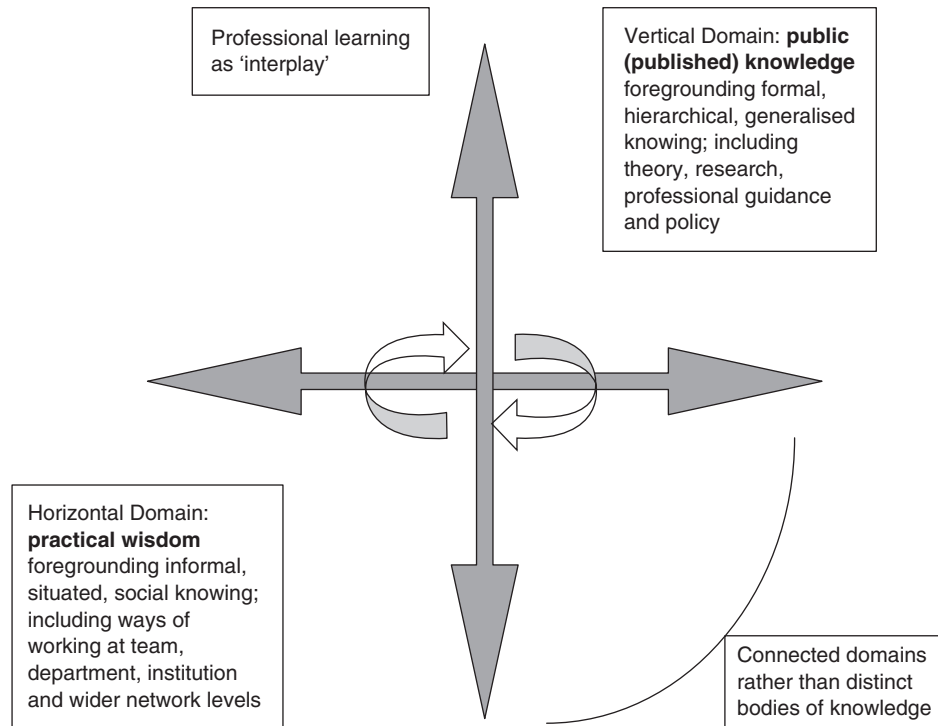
Professional learning as 'interplay'

Vertical Domain: **public (published) knowledge** foregrounding formal, hierarchical, generalised knowing; including theory, research, professional guidance and policy

Horizontal Domain: **practical wisdom** foregrounding informal, situated, social knowing; including ways of working at team, department, institution and wider network levels

Connected domains rather than distinct bodies of knowledge